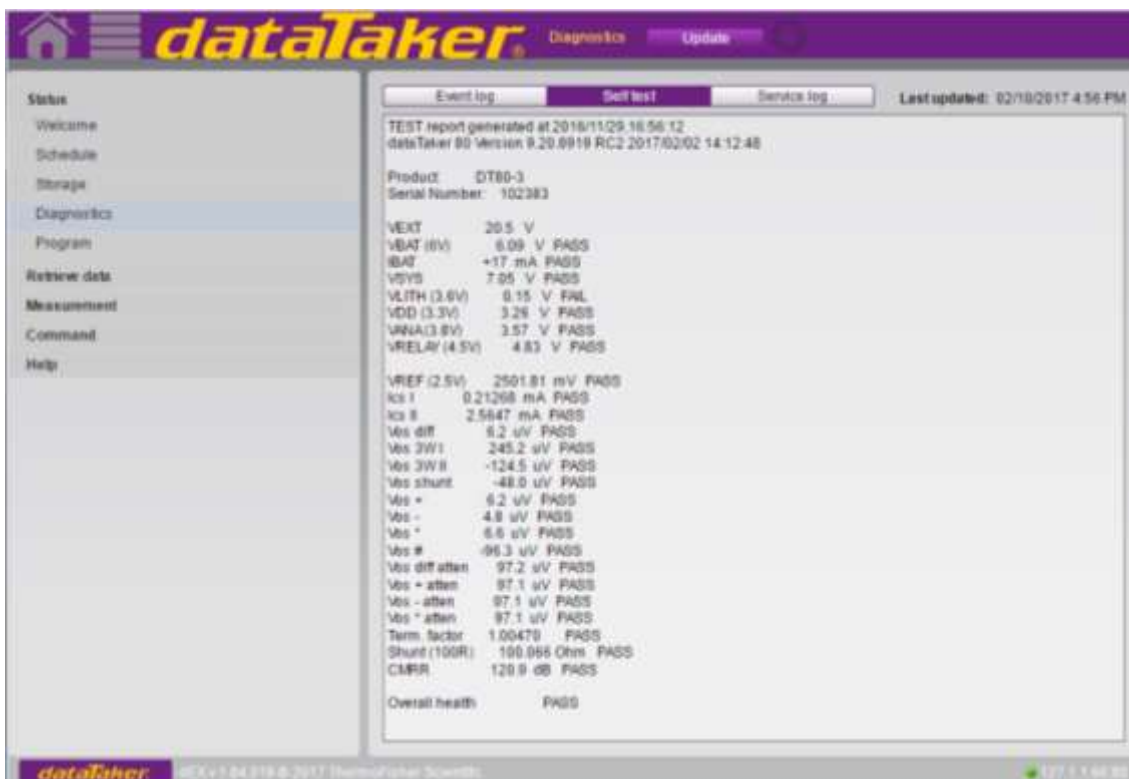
dataTaker Diagnostics Update

Status
Welcome
Schedule
Storage
Diagnostics
Program
Retrieve data
Measurement
Command
Help

Event log | Self test | Service log

Last updated: 02/10/2017 4:56 PM

TEST report generated at 2016/11/29 16:56:12
dataTaker 80 Version 9.20.6919 RC2 2017/02/02 14:12:48

Product: DT80-3
Serial Number: 102383

VEXT 20.5 V
VBAT (6V) 6.09 V PASS
IBAT +17 mA PASS
VSYS 7.05 V PASS
VLITH (3.6V) 0.15 V FAIL
VDD (3.3V) 3.26 V PASS
VANA(3.8V) 3.57 V PASS
VRELAY (4.5V) 4.83 V PASS

VREF (2.5V) 2501.81 mV PASS
Ics I 0.21268 mA PASS
Ics II 2.5647 mA PASS
Vos diff 6.2 uV PASS
Vos 3W I 245.2 uV PASS
Vos 3W II -124.5 uV PASS
Vos shunt -48.0 uV PASS
Vos + 6.2 uV PASS
Vos - 4.8 uV PASS
Vos * 6.6 uV PASS
Vos # -96.3 uV PASS
Vos diff atten 97.2 uV PASS
Vos + atten 97.1 uV PASS
Vos - atten 97.1 uV PASS
Vos * atten 97.1 uV PASS
Term. factor 1.00470 PASS
Shunt (100R) 100.066 Ohm PASS
CMRR 120.9 dB PASS

Overall health PASS

dataTaker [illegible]